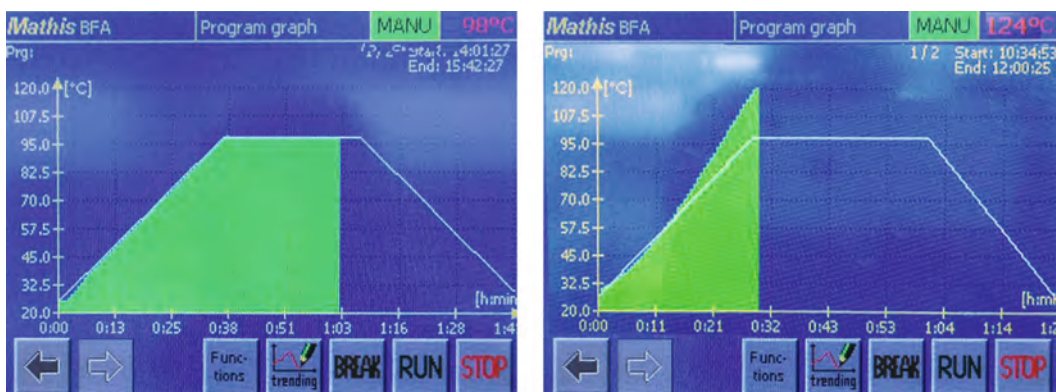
Mathis BFA
Program graph
MANU
98°C
Prg:
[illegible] Start: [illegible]4:01:27
End: 15:42:27
120.0 [°C]
107.5
95.0
82.5
70.0
57.5
45.0
32.5
20.0
[h:min
0:00 0:13 0:25 0:38 0:51 1:03 1:16 1:28 1:4
Func-tions
trending
BREAK
RUN
STOP

Mathis BFA
Program graph
MANU
124°C
Prg:
1/2 Start: 10:34:53
End: 12:00:25
120.0 [°C]
107.5
95.0
82.5
70.0
57.5
45.0
32.5
20.0
[h:mi
0:00 0:11 0:21 0:32 0:43 0:53 1:04 1:14 1:
Func-tions
trending
BREAK
RUN
STOP